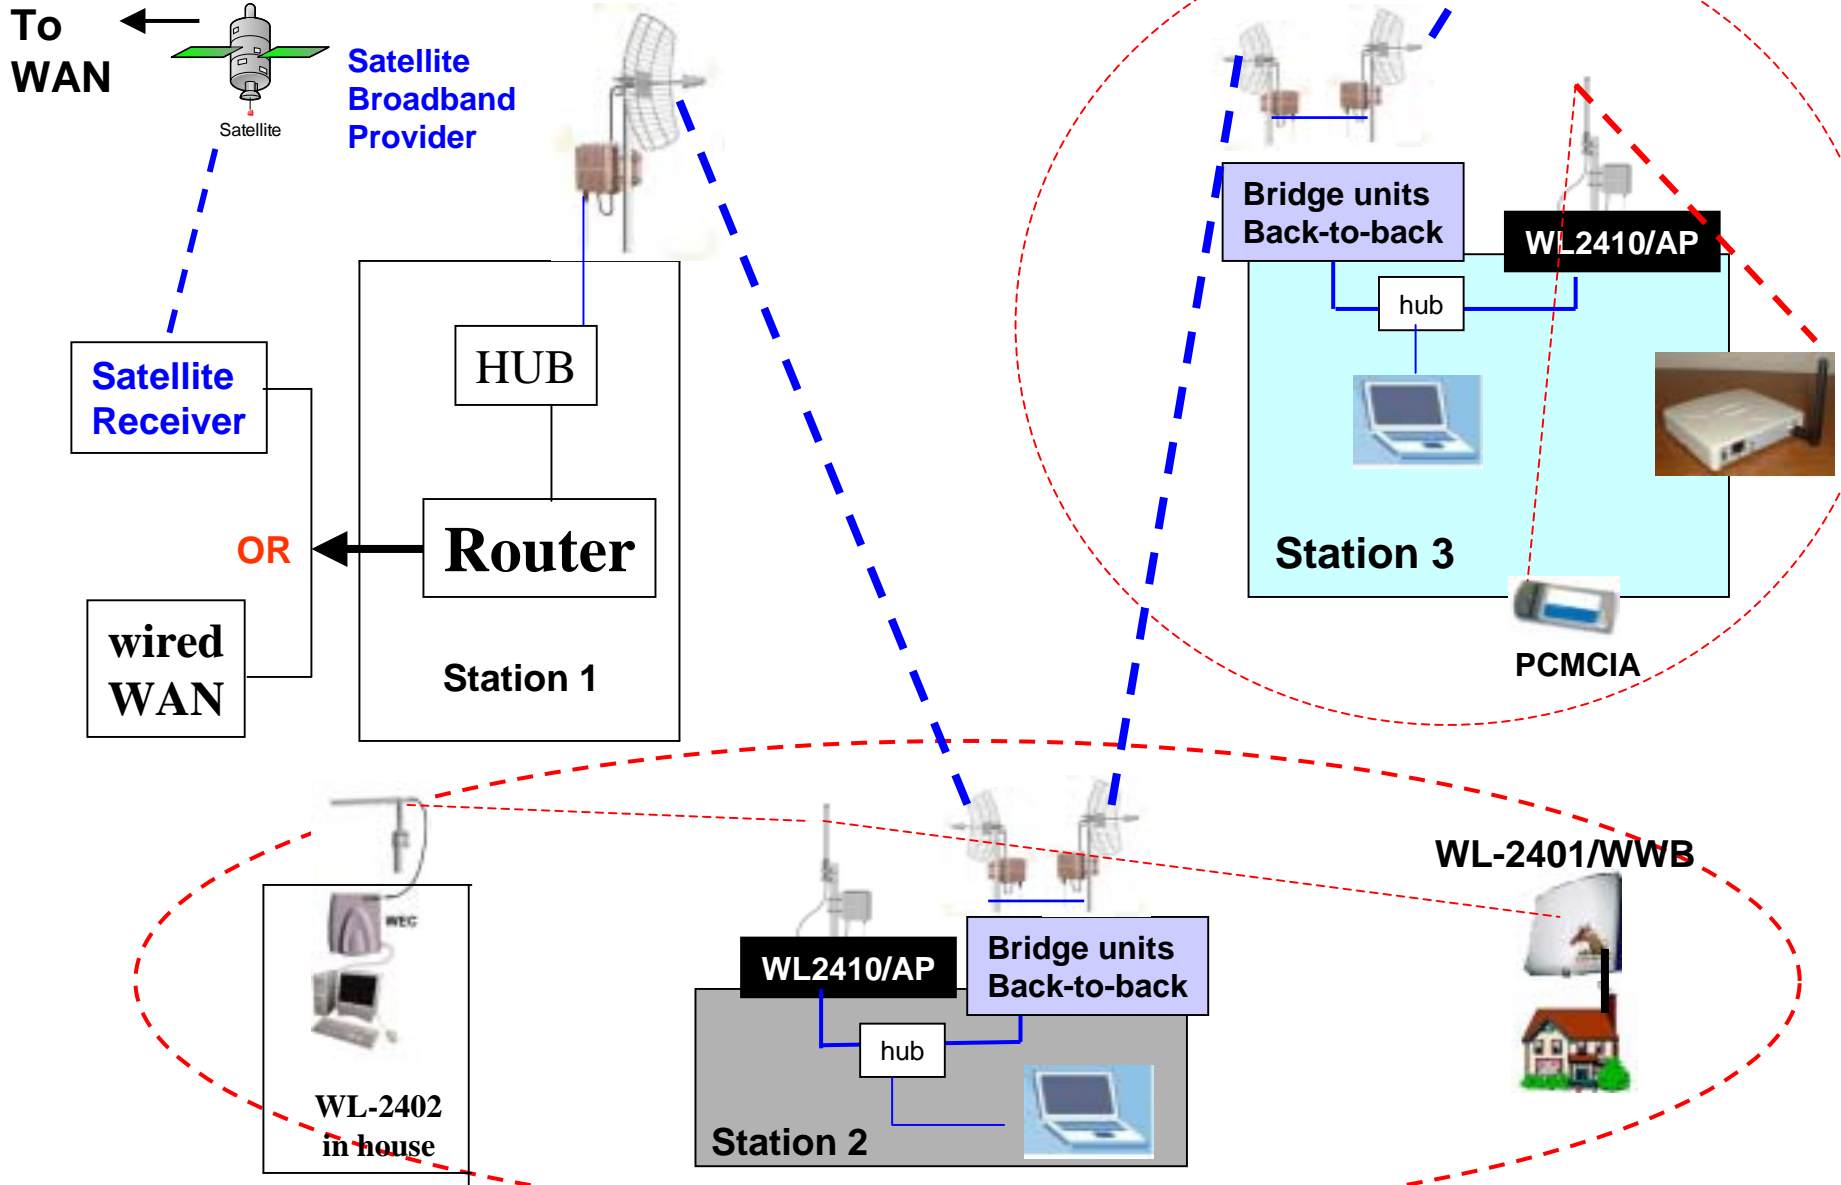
To WAN

Satellite

Satellite Broadband Provider

Bridge units Back-to-back

WL2410/AP

hub

Satellite Receiver

HUB

OR

Router

Station 3

PCMCIA

wired WAN

Station 1

WL-2401/WWB

WEC

WL2410/AP

Bridge units Back-to-back

hub

WL-2402 in house

Station 2